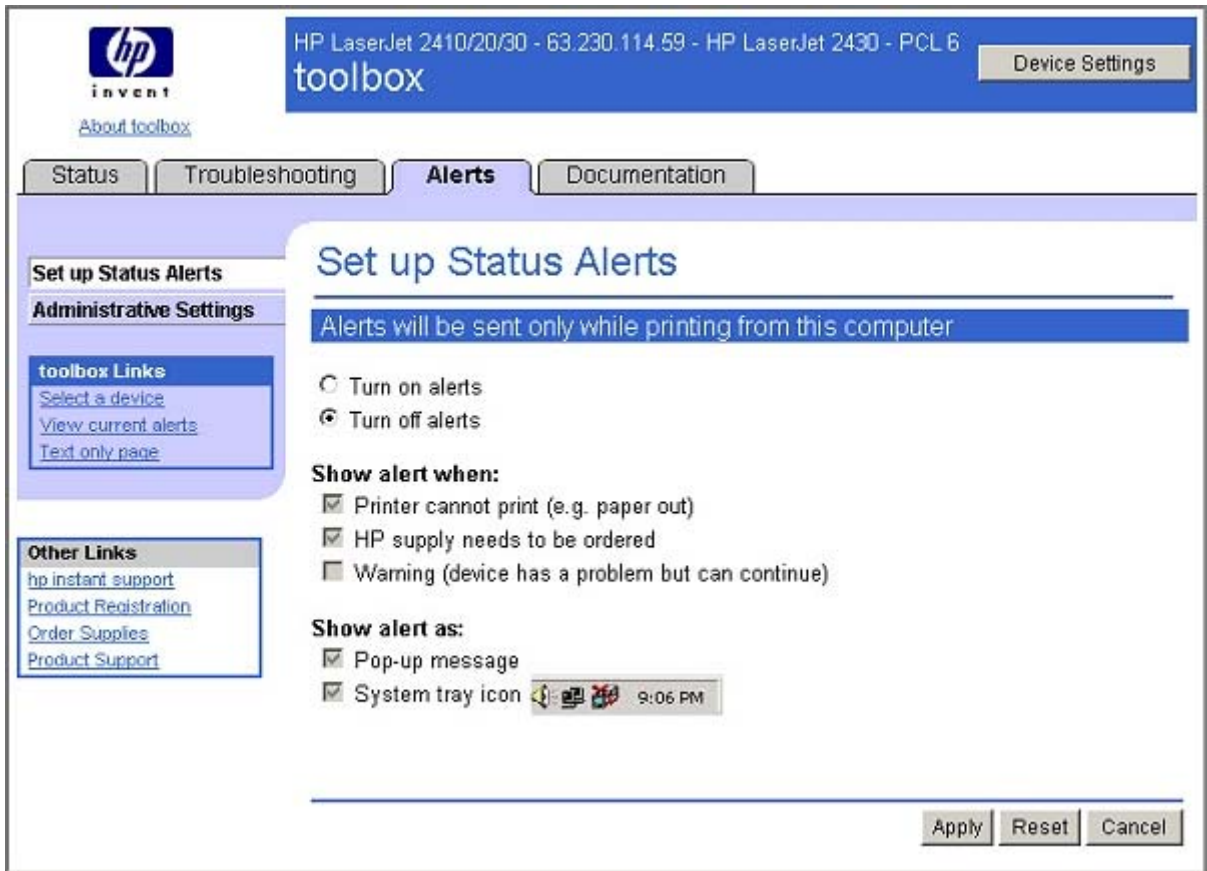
hp
invent
About toolbox

HP LaserJet 2410/20/30 - 63.230.114.59 - HP LaserJet 2430 - PCL 6
toolbox

Device Settings

Status | Troubleshooting | Alerts | Documentation

Set up Status Alerts
Administrative Settings

toolbox Links
Select a device
View current alerts
Text only page

Other Links
hp instant support
Product Registration
Order Supplies
Product Support

Set up Status Alerts

Alerts will be sent only while printing from this computer

Turn on alerts
Turn off alerts

Show alert when:
Printer cannot print (e.g. paper out)
HP supply needs to be ordered
Warning (device has a problem but can continue)

Show alert as:
Pop-up message
System tray icon 9:06 PM

Apply Reset Cancel